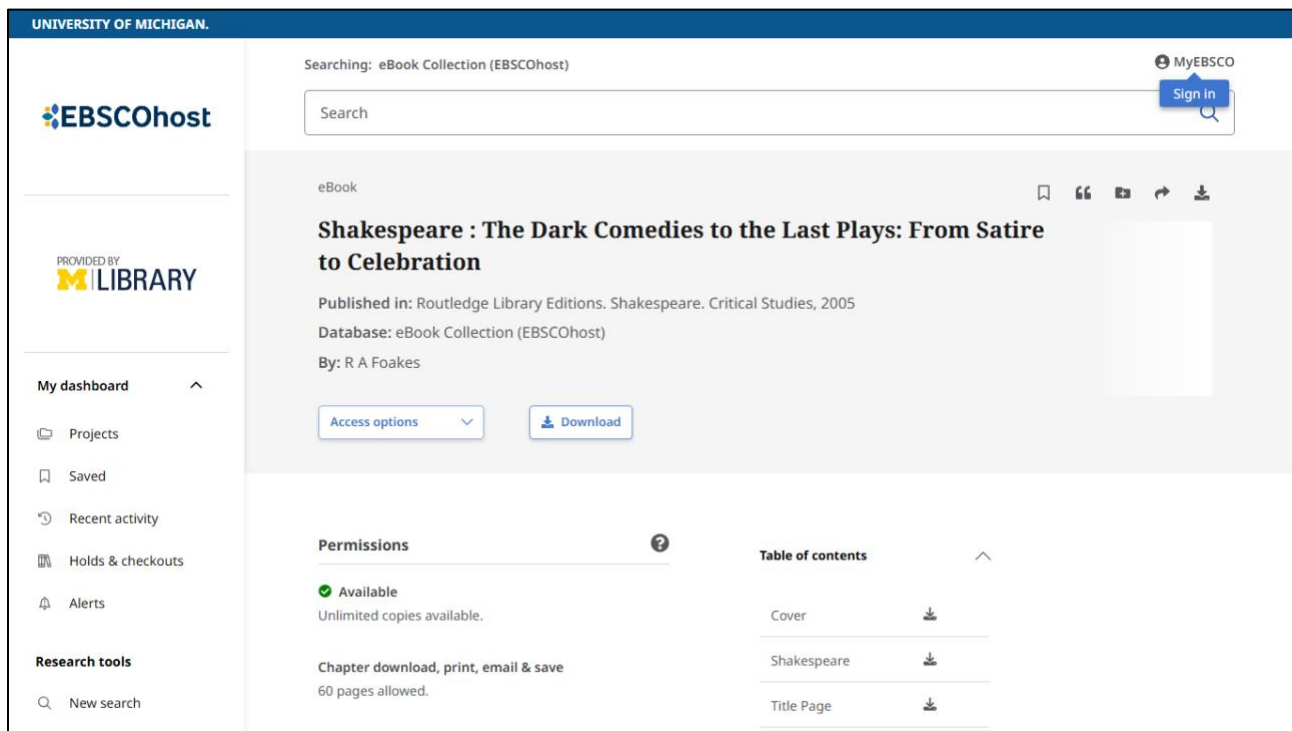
UNIVERSITY OF MICHIGAN.

EBSCOhost

PROVIDED BY
M LIBRARY

My dashboard

Projects

Saved

Recent activity

Holds & checkouts

Alerts

Research tools

New search

Searching: eBook Collection (EBSCOhost)

MyEBSCO

Sign in

Search

eBook

Shakespeare : The Dark Comedies to the Last Plays: From Satire to Celebration

Published in: Routledge Library Editions. Shakespeare. Critical Studies, 2005

Database: eBook Collection (EBSCOhost)

By: R A Foakes

Access options

Download

Permissions

Available
Unlimited copies available.

Chapter download, print, email & save
60 pages allowed.

Table of contents

Cover

Shakespeare

Title Page